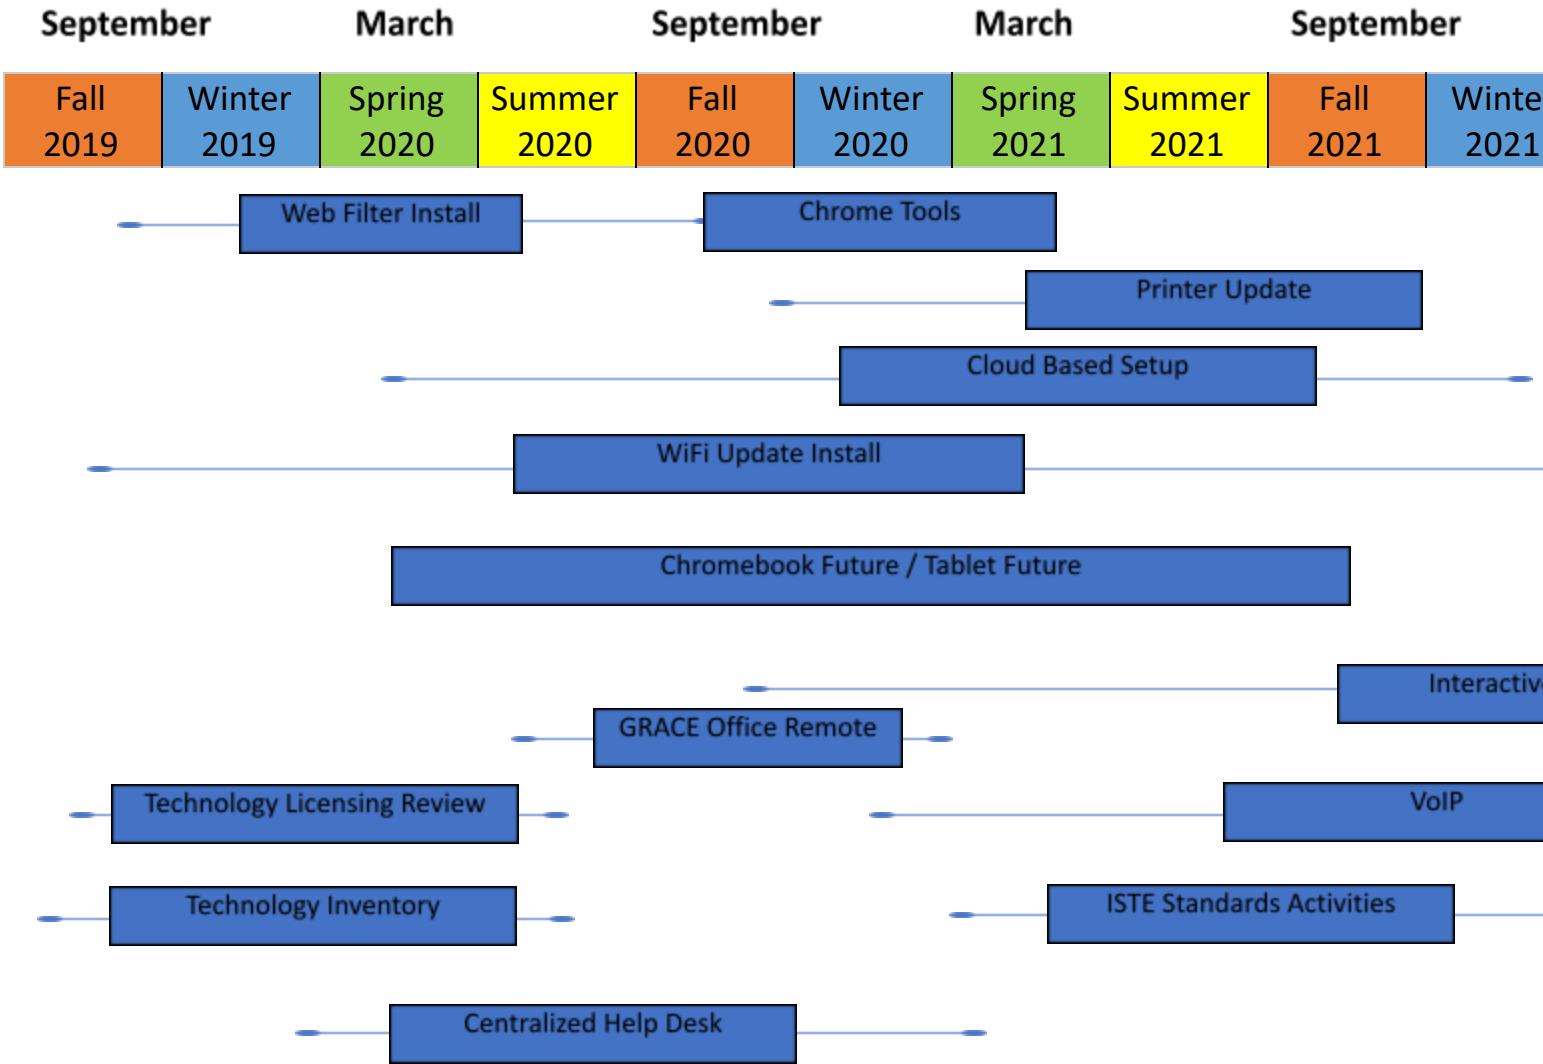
September March September March September

| Fall 2019 | Winter 2019 | Spring 2020 | Summer 2020 | Fall 2020 | Winter 2020 | Spring 2021 | Summer 2021 | Fall 2021 | Winte 2021 |
|---|---|---|---|---|---|---|---|---|---|

Web Filter Install

Chrome Tools

Printer Update

Cloud Based Setup

WiFi Update Install

Chromebook Future / Tablet Future

Interactiv

GRACE Office Remote

Technology Licensing Review

VoIP

Technology Inventory

ISTE Standards Activities

Centralized Help Desk